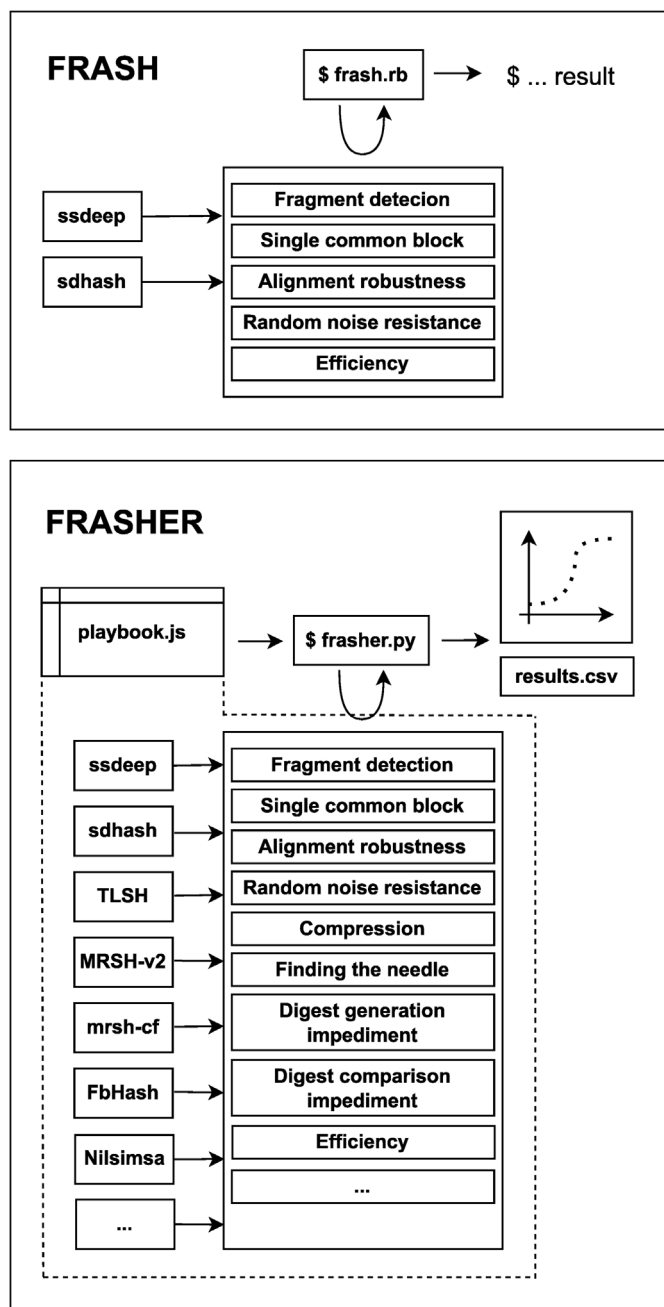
FRASH

$ frash.rb

$ ... result

ssdeep

sdhash

Fragment detecion

Single common block

Alignment robustness

Random noise resistance

Efficiency

FRASHER

playbook.js

$ frasher.py

results.csv

ssdeep

sdhash

TLSH

MRSH-v2

mrsh-cf

FbHash

Nilsimsa

...

Fragment detection

Single common block

Alignment robustness

Random noise resistance

Compression

Finding the needle

Digest generation impediment

Digest comparison impediment

Efficiency

...